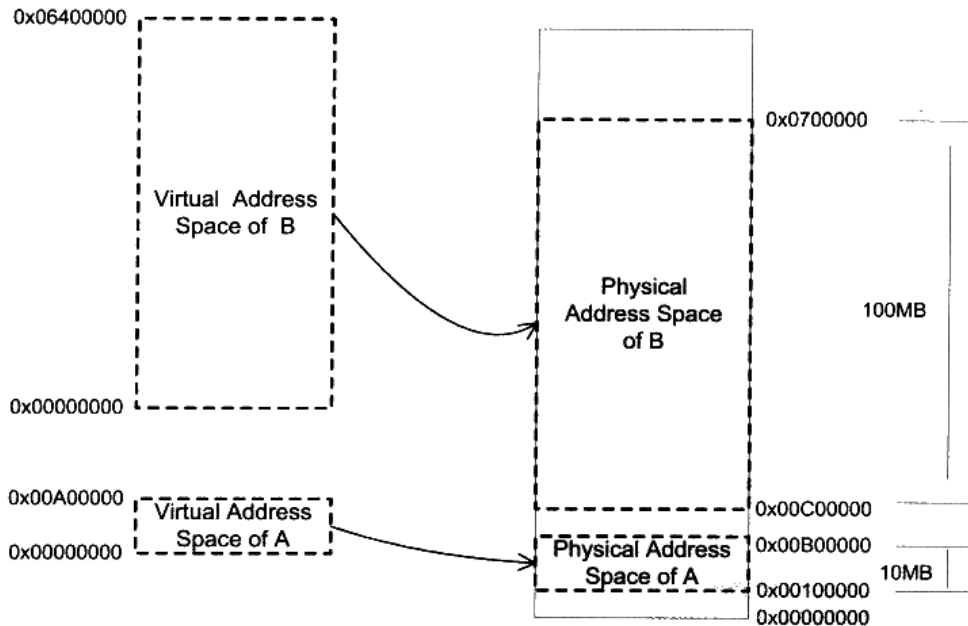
0x06400000

Virtual Address Space of B

0x00000000

0x00A00000

Virtual Address Space of A

0x00000000

0x0700000

Physical Address Space of B

0x00C00000

Physical Address Space of A

0x00B00000

0x00100000

0x00000000

100MB

10MB